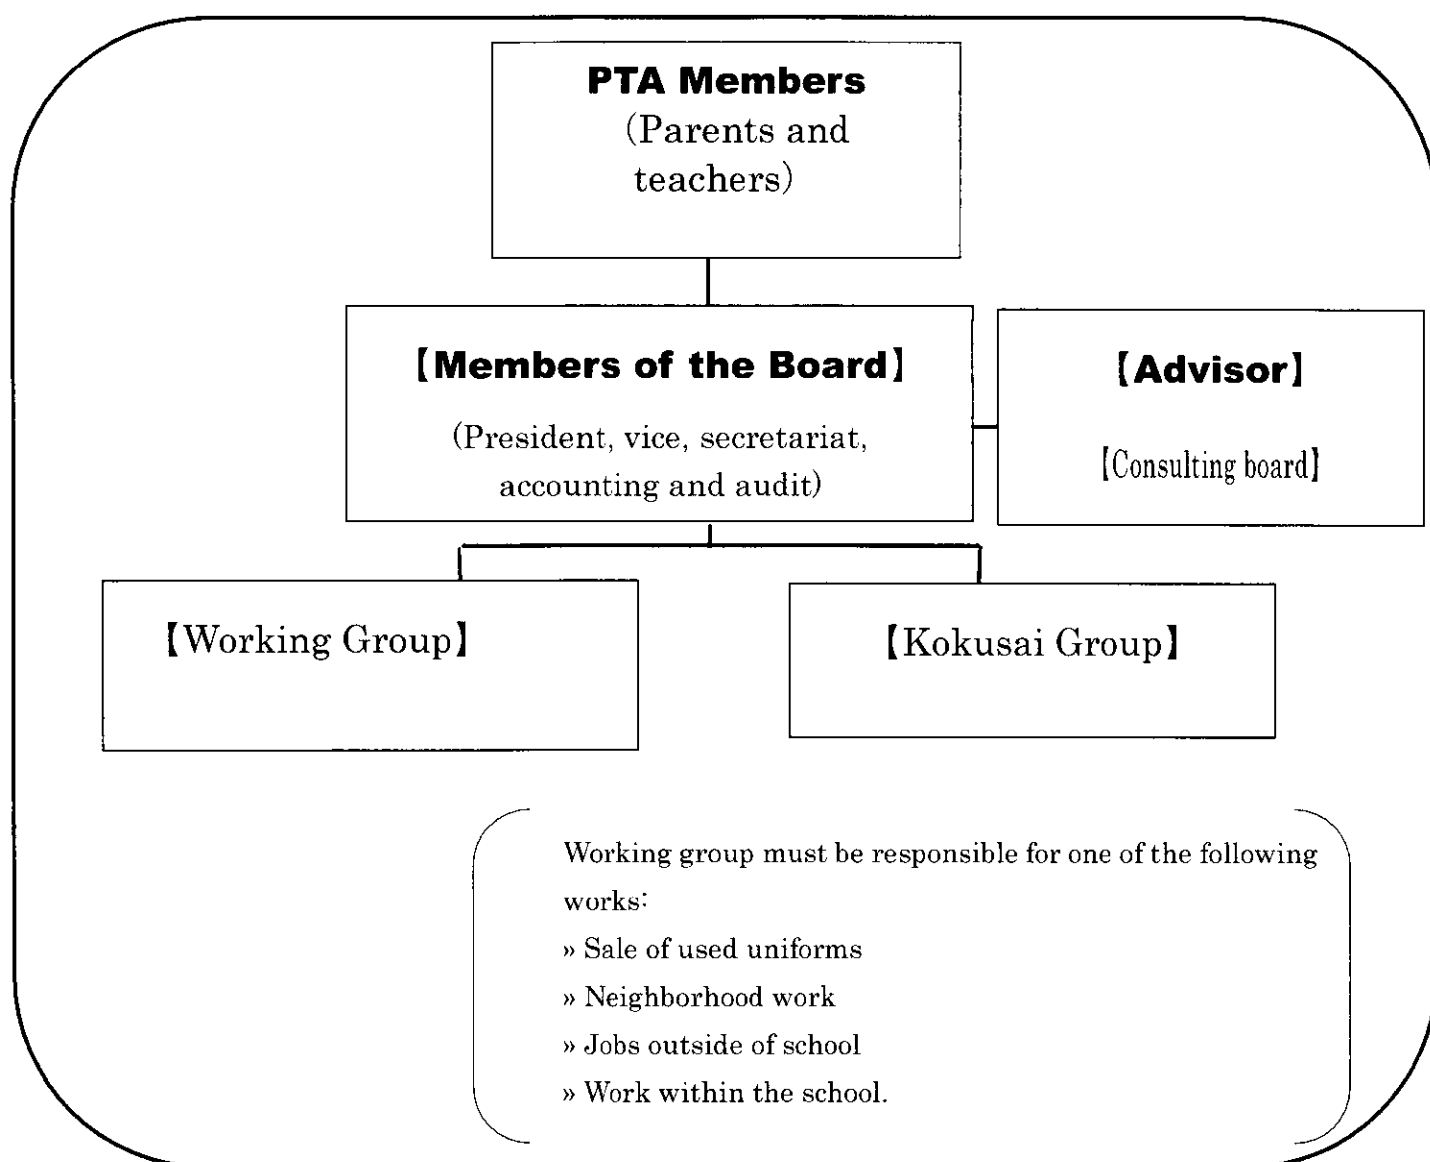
PTA Members
(Parents and teachers)

【Members of the Board】
(President, vice, secretariat, accounting and audit)

【Advisor】
【Consulting board】

【Working Group】

【Kokusai Group】

Working group must be responsible for one of the following works:
» Sale of used uniforms
» Neighborhood work
» Jobs outside of school
» Work within the school.